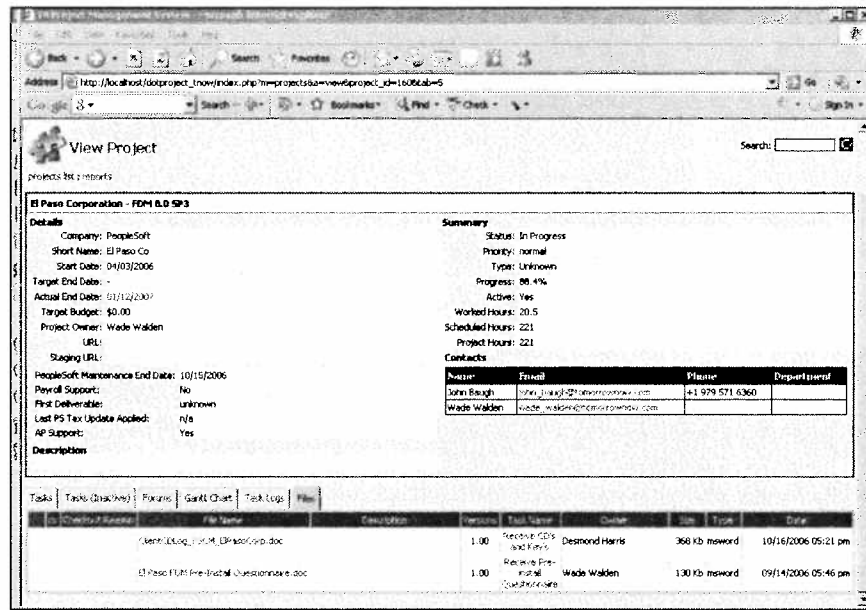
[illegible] Project Management System - Microsoft Internet Explorer

File Edit View Favorites Tools Help

Back Search Favorites

Address http://localhost/dotproject_tnow/index.php?m=projects&a=view&project_id=160&tab=5

Google Search Bookmarks Find Check Sign In

View Project

Search:

projects list : reports

El Paso Corporation - FDM 8.0 SP3

Details
Company: PeopleSoft
Short Name: El Paso Co
Start Date: 04/03/2006
Target End Date: -
Actual End Date: 01/12/2007
Target Budget: $0.00
Project Owner: Wade Walden
URL:
Staging URL:
PeopleSoft Maintenance End Date: 10/15/2006
Payroll Support: No
First Deliverable: unknown
Last PS Tax Update Applied: n/a
AP Support: Yes
Description

Summary
Status: In Progress
Priority: normal
Type: Unknown
Progress: 88.4%
Active: Yes
Worked Hours: 20.5
Scheduled Hours: 221
Project Hours: 221
Contacts

| Name | Email | Phone | Department |
|---|---|---|---|
| John Baugh | john_baugh@tomorrowsnow.com | +1 979 571 6360 | |
| Wade Walden | wade_walden@tomorrowsnow.com | | |

Tasks | Tasks (Inactive) | Forums | Gantt Chart | Task Logs | Files

| | Checkout Reason | File Name | Description | Versions | Task Name | Owner | Size | Type | Date |
|---|---|---|---|---|---|---|---|---|---|
| | | ClientIDLog_FSCM_ElPasoCorp.doc | | 1.00 | Receive CD's and Keys | Desmond Harris | 368 Kb | msword | 10/16/2006 05:21 pm |
| | | El Paso FDM Pre-Install Questionnaire.doc | | 1.00 | Receive Pre-install Questionnaire | Wade Walden | 130 Kb | msword | 09/14/2006 05:46 pm |